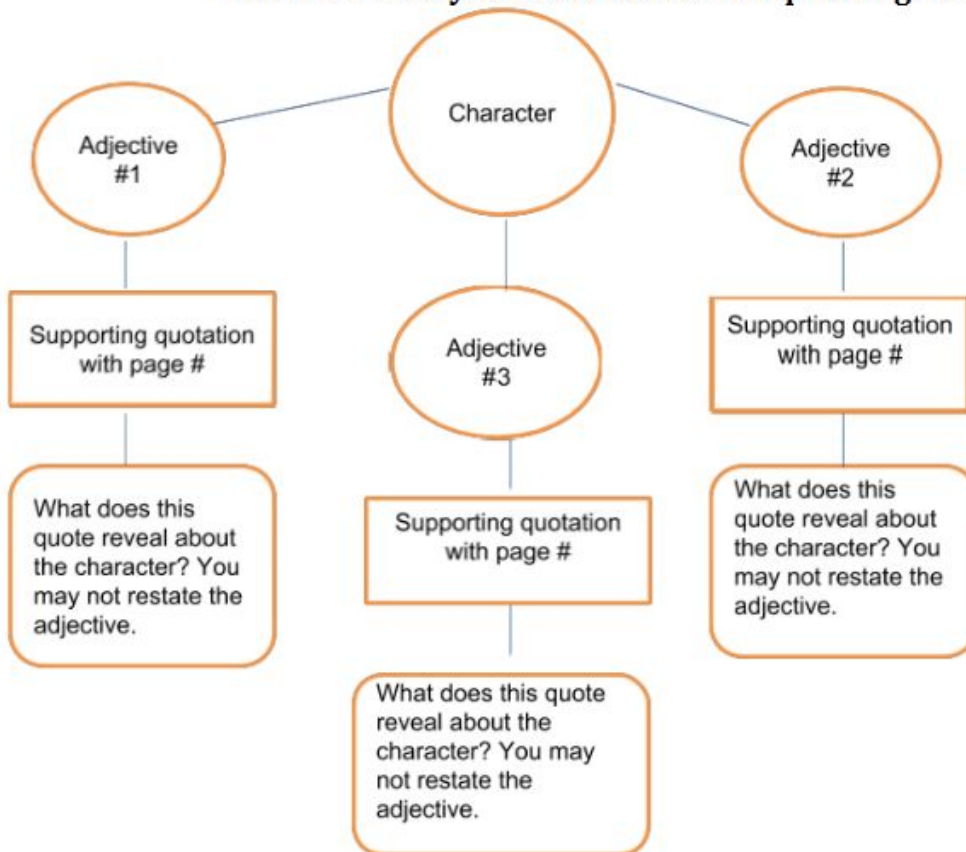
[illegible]

Character

Adjective #1

Adjective #2

Supporting quotation with page #

Adjective #3

Supporting quotation with page #

What does this quote reveal about the character? You may not restate the adjective.

Supporting quotation with page #

What does this quote reveal about the character? You may not restate the adjective.

What does this quote reveal about the character? You may not restate the adjective.